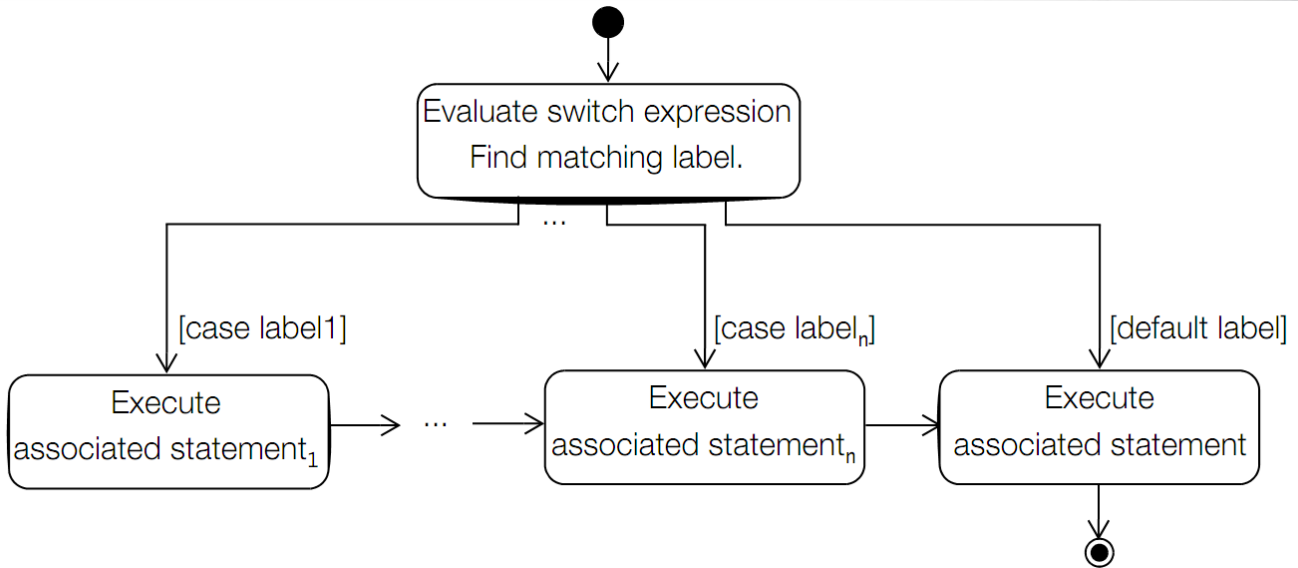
Evaluate switch expression
Find matching label.

...

[case label1]

[case label$_n$]

[default label]

Execute
associated statement$_1$

...

Execute
associated statement$_n$

Execute
associated statement